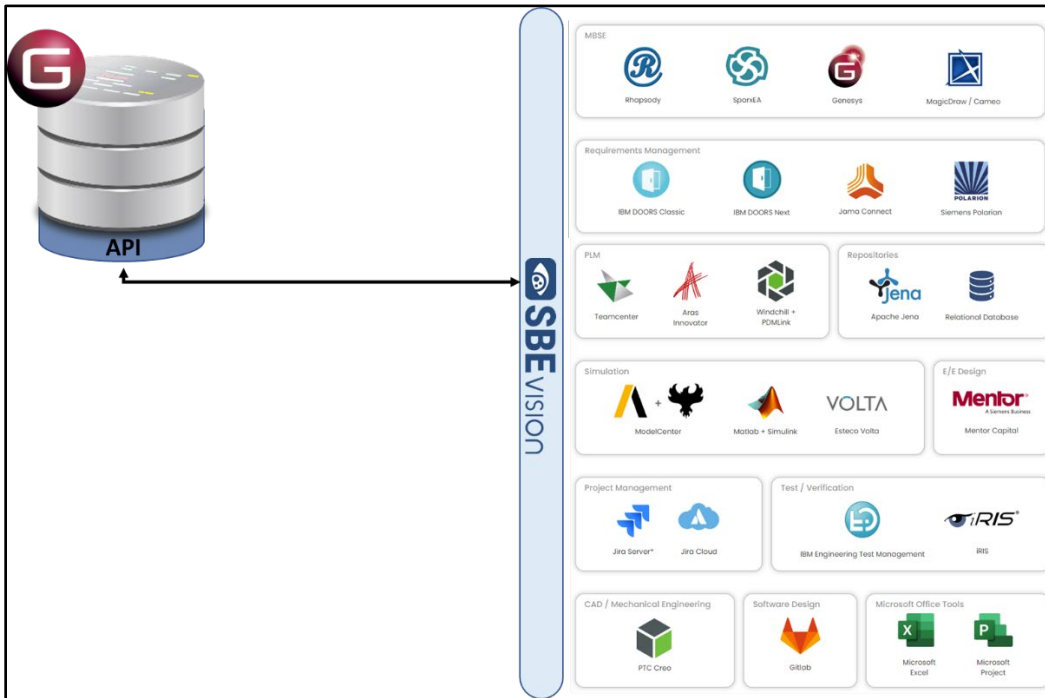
G

API

SBE VISION

MBSE

Rhapsody

SparxEA

Genesys

MagicDraw / Cameo

Requirements Management

IBM DOORS Classic

IBM DOORS Next

Jama Connect

POLARION

Siemens Polarion

PLM

Teamcenter

Aras Innovator

Windchill + PDMLink

Repositories

Jena

Apache Jena

Relational Database

Simulation

+

ModelCenter

Matlab + Simulink

VOLTA

Esteco Volta

E/E Design

Mentor

A Siemens Business

Mentor Capital

Project Management

Jira Server*

Jira Cloud

Test / Verification

IBM Engineering Test Management

iRIS

iRIS

CAD / Mechanical Engineering

PTC Creo

Software Design

Gitlab

Microsoft Office Tools

X

Microsoft Excel

P

Microsoft Project